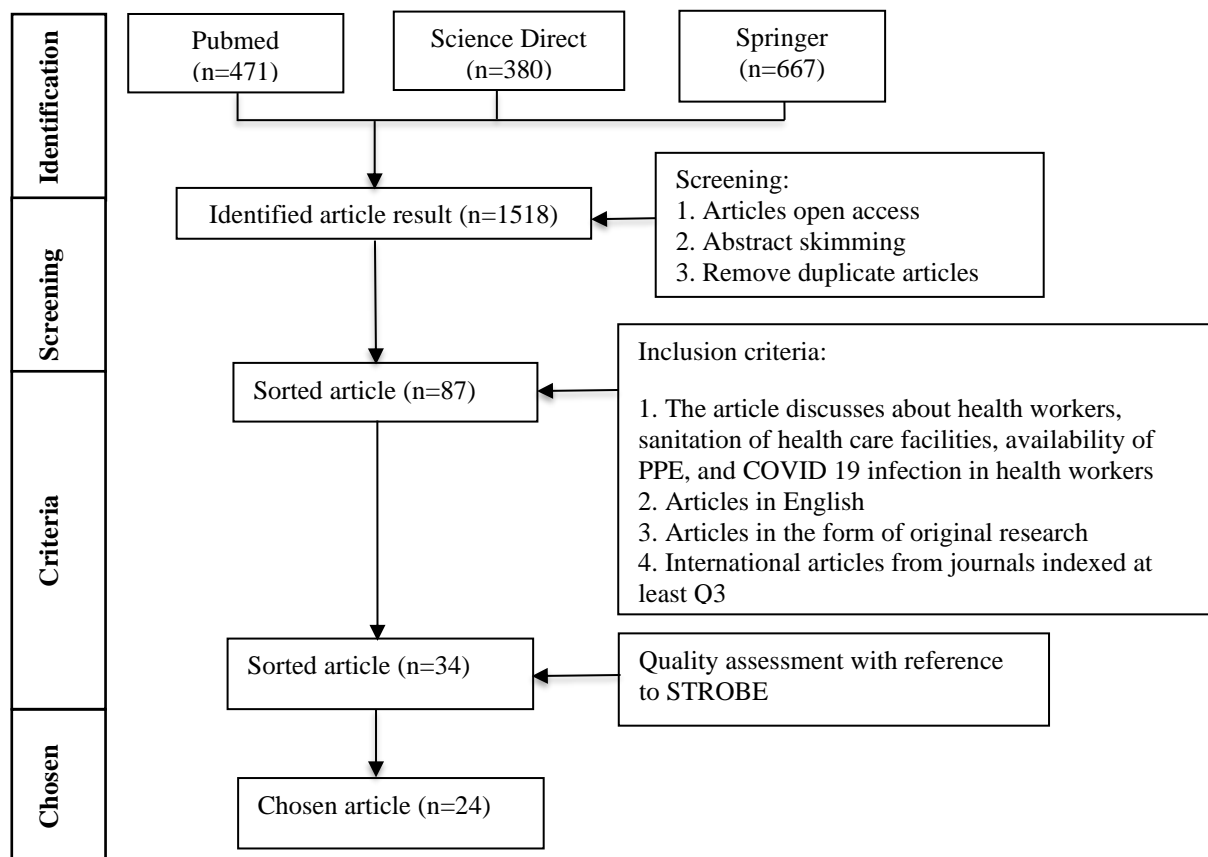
Identification

Screening

Criteria

Chosen

Pubmed
(n=471)

Science Direct
(n=380)

Springer
(n=667)

Identified article result (n=1518)

Screening:
1. Articles open access
2. Abstract skimming
3. Remove duplicate articles

Sorted article (n=87)

Inclusion criteria:

1. The article discusses about health workers, sanitation of health care facilities, availability of PPE, and COVID 19 infection in health workers
2. Articles in English
3. Articles in the form of original research
4. International articles from journals indexed at least Q3

Sorted article (n=34)

Quality assessment with reference to STROBE

Chosen article (n=24)